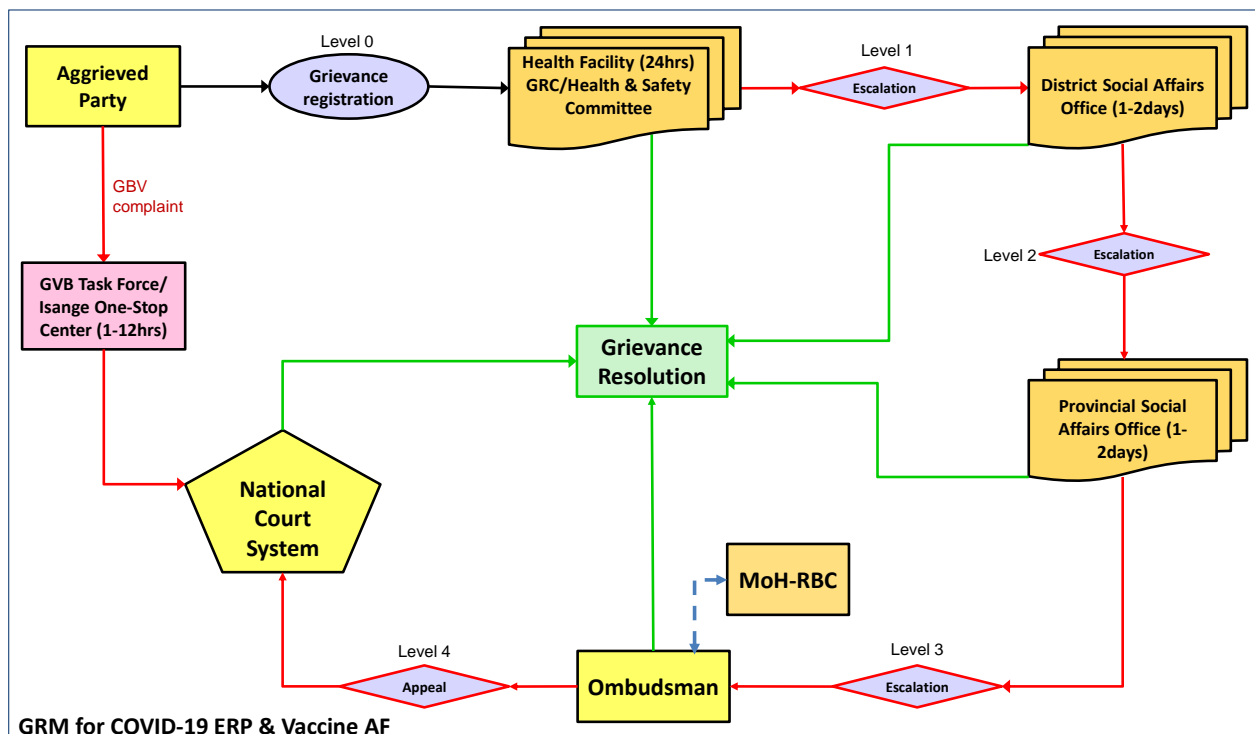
Aggrieved Party

Level 0

Grievance registration

Health Facility (24hrs) GRC/Health & Safety Committee

Level 1

Escalation

District Social Affairs Office (1-2days)

GBV complaint

Level 2

Escalation

GVB Task Force/ Isange One-Stop Center (1-12hrs)

Grievance Resolution

Provincial Social Affairs Office (1-2days)

National Court System

MoH-RBC

Level 4

Appeal

Ombudsman

Level 3

Escalation

GRM for COVID-19 ERP & Vaccine AF